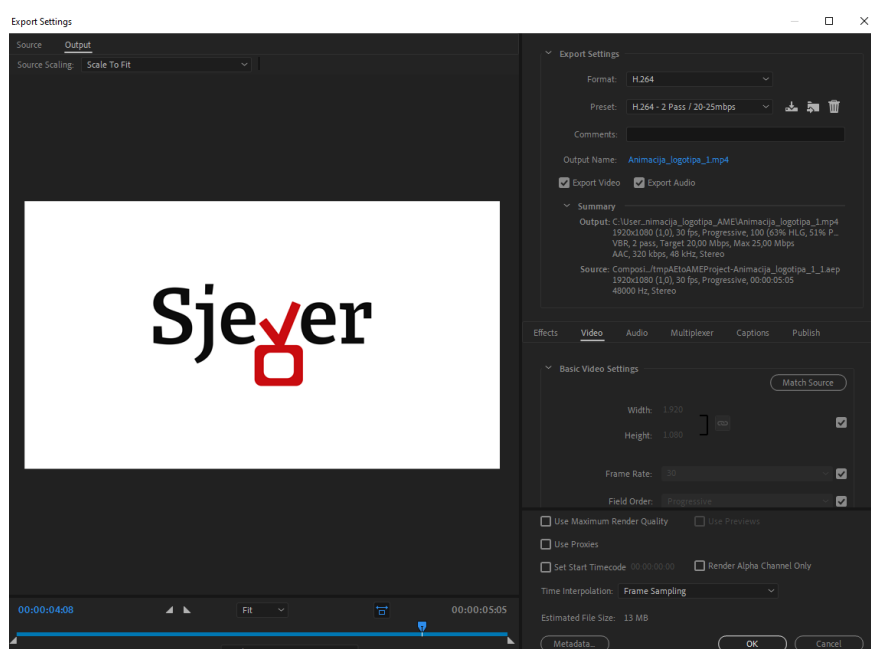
Export Settings

Source Output

Source Scaling: Scale To Fit

Sjever

00:00:04:08

Fit

00:00:05:05

Export Settings

Format: H.264

Preset: H.264 - 2 Pass / 20-25mbps

Comments:

Output Name: Animacija_logotipa_1.mp4

Export Video Export Audio

Summary

Output: C:\User...nimacija_logotipa_AME\Animacija_logotipa_1.mp4
1920x1080 (1,0), 30 fps, Progressive, 100 (63% HLG, 51% P...
VBR, 2 pass, Target 20,00 Mbps, Max 25,00 Mbps
AAC, 320 kbps, 48 kHz, Stereo

Source: Composi.../tmpAEtoAMEProject-Animacija_logotipa_1_1.aep
1920x1080 (1,0), 30 fps, Progressive, 00:00:05:05
48000 Hz, Stereo

Effects Video Audio Multiplexer Captions Publish

Basic Video Settings

Match Source

Width: 1.920

Height: 1.080

Frame Rate: 30

Field Order: Progressive

Use Maximum Render Quality Use Previews

Use Proxies

Set Start Timecode 00:00:00:00 Render Alpha Channel Only

Time Interpolation: Frame Sampling

Estimated File Size: 13 MB

Metadata... OK Cancel